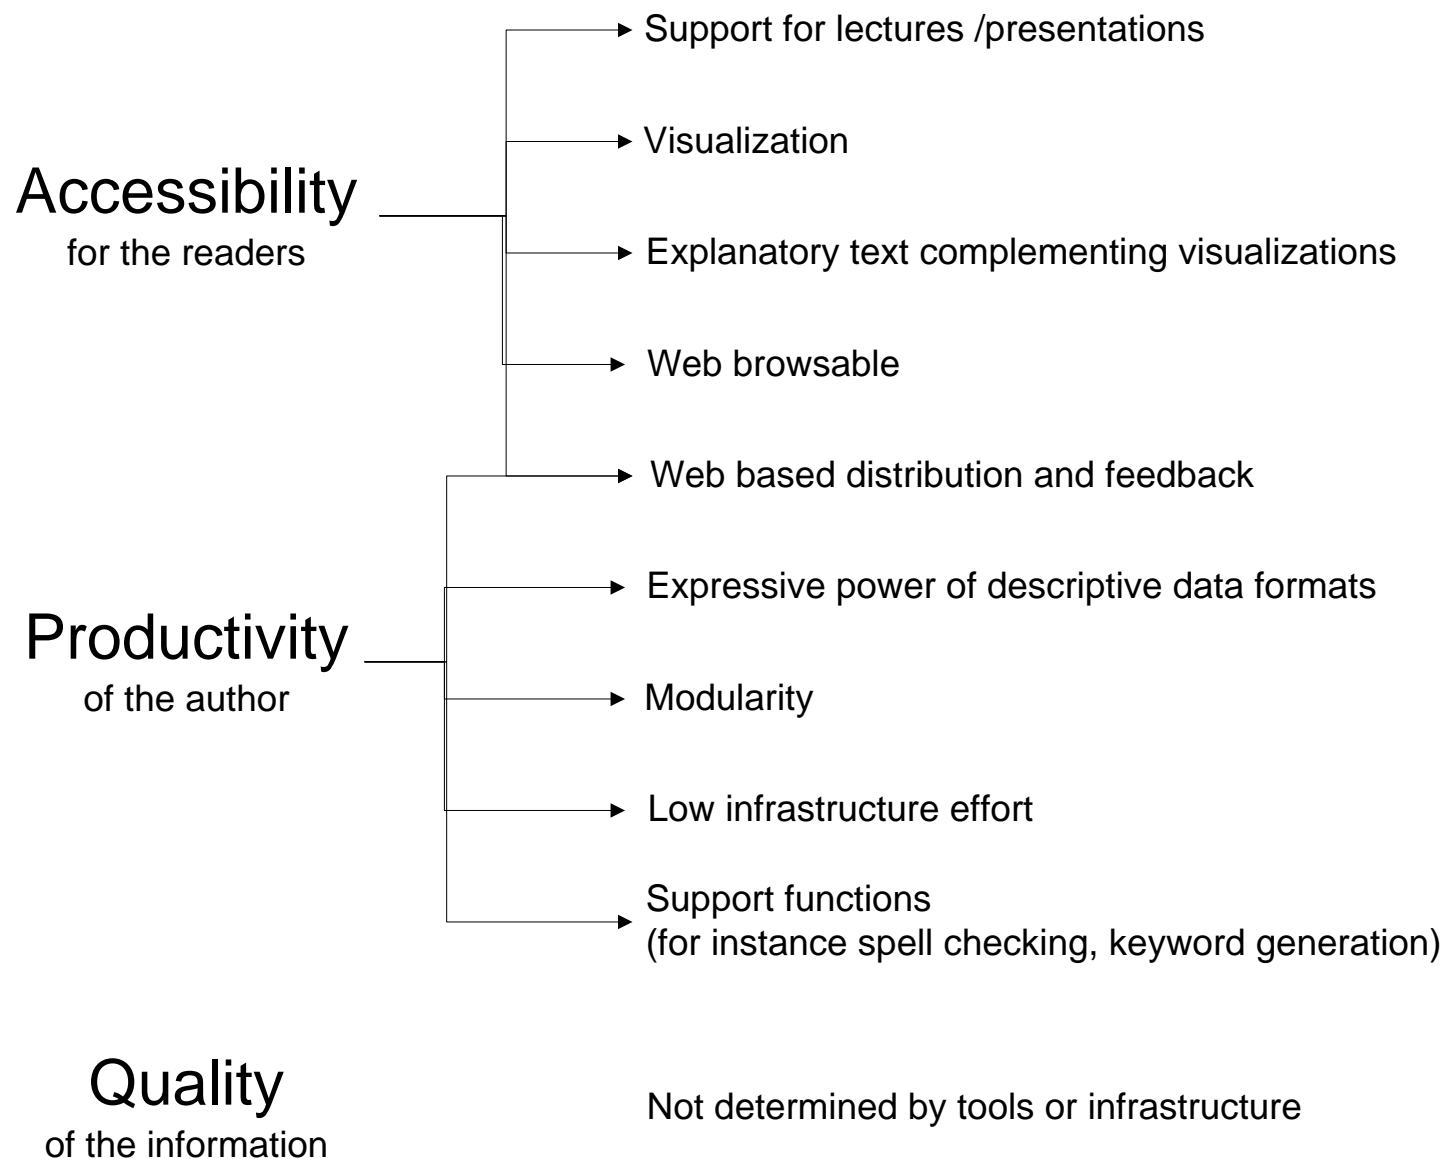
Accessibility
for the readers

Support for lectures /presentations

Visualization

Explanatory text complementing visualizations

Web browsable

Web based distribution and feedback

Productivity
of the author

Expressive power of descriptive data formats

Modularity

Low infrastructure effort

Support functions
(for instance spell checking, keyword generation)

Quality
of the information

Not determined by tools or infrastructure